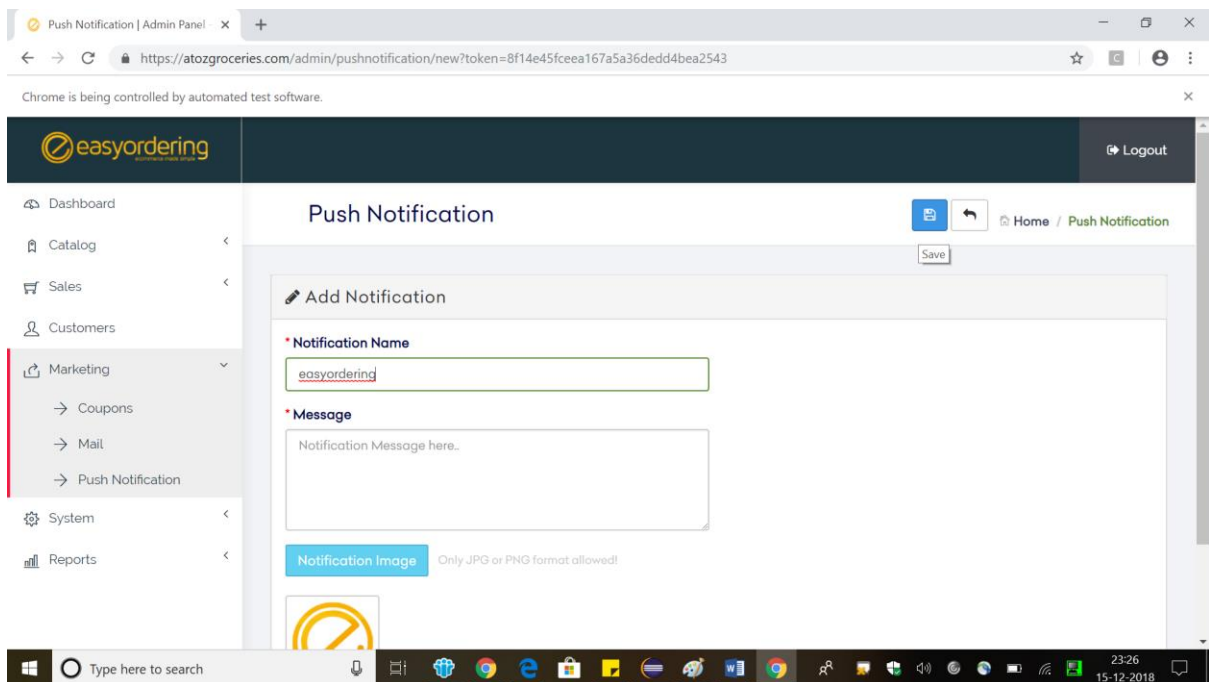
Push Notification | Admin Panel ×
https://atozgroceries.com/admin/pushnotification/new?token=8f14e45fceea167a5a36dedd4bea2543
Chrome is being controlled by automated test software.

easyordering
ecommerce made simple

Logout

Dashboard
Catalog
Sales
Customers
Marketing
→ Coupons
→ Mail
→ Push Notification
System
Reports

Push Notification

Home / Push Notification

Save

Add Notification

* Notification Name
easyordering

* Message
Notification Message here..

Notification Image
Only JPG or PNG format allowed!

Type here to search
23:26
15-12-2018